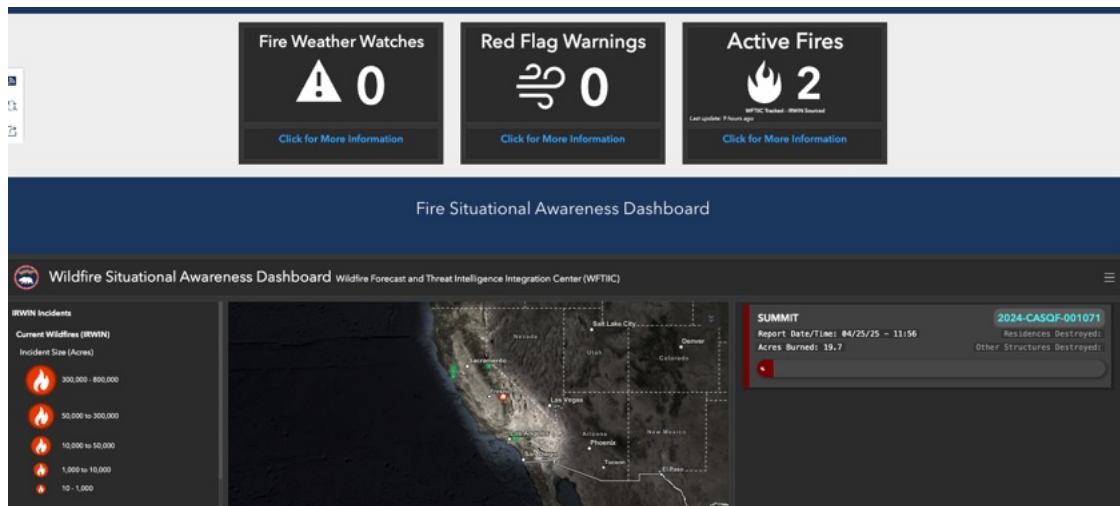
Fire Weather Watches
0
Click for More Information

Red Flag Warnings
0
Click for More Information

Active Fires
2
WFTIIC Tracked - IRWIN Sourced
Last update: 9 hours ago
Click for More Information

Fire Situational Awareness Dashboard

Wildfire Situational Awareness Dashboard Wildfire Forecast and Threat Intelligence Integration Center (WFTIIC)

IRWIN Incidents
Current Wildfires (IRWIN)
Incident Size (Acres)
300,000 - 800,000
50,000 to 300,000
10,000 to 50,000
1,000 to 10,000
10 - 1,000

Nevada
Salt Lake City
Utah
Denver
Colorado
Sacramento
Las Vegas
Los Angeles
Arizona
Phoenix
New Mexico
San Diego
Tucson
El Paso

SUMMIT
2024-CASQF-001071
Report Date/Time: 04/25/25 - 11:56
Acres Burned: 19.7
Residences Destroyed:
Other Structures Destroyed: